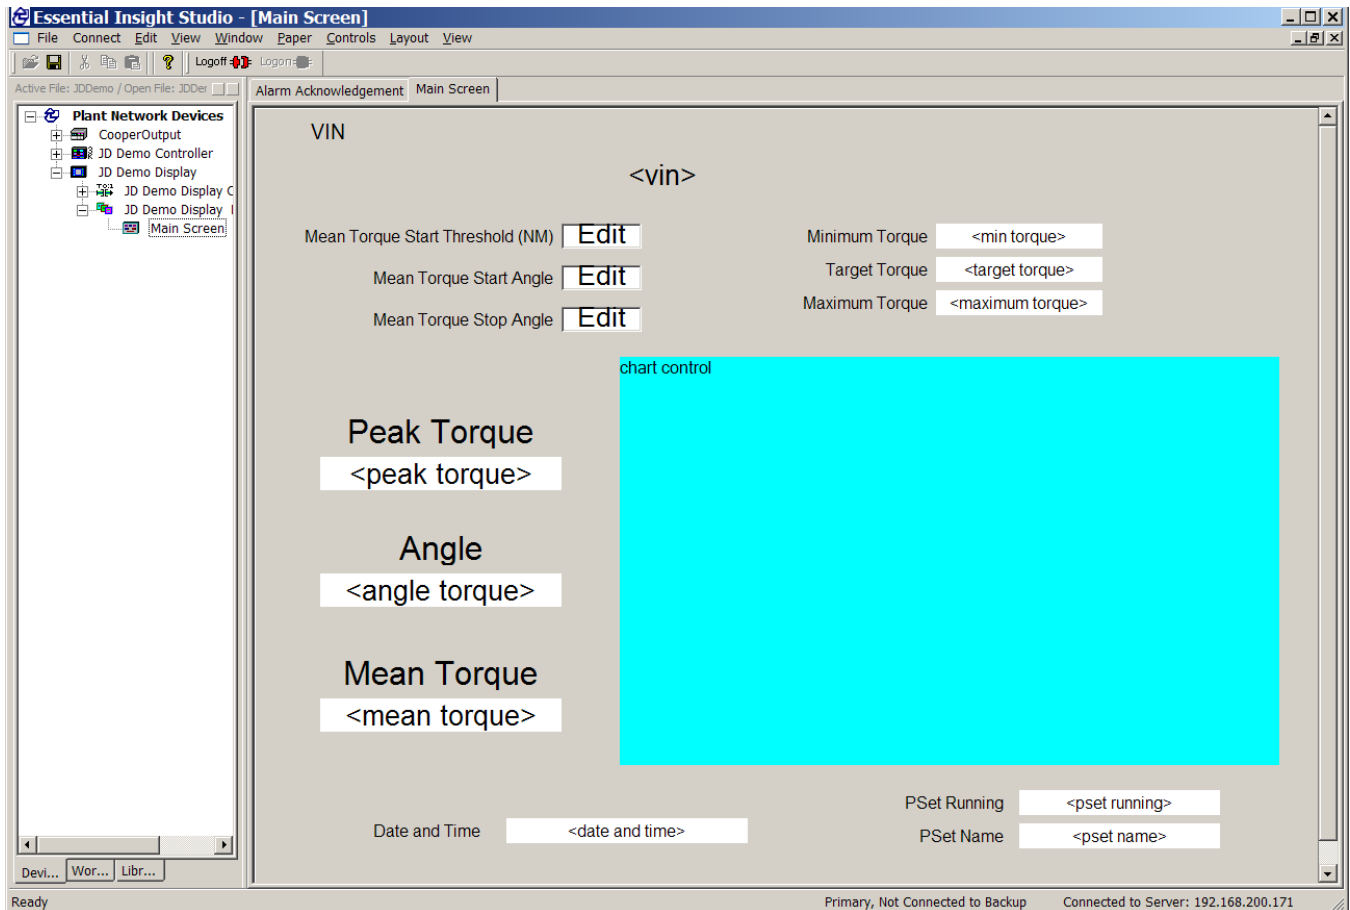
Essential Insight Studio - [Main Screen]
File Connect Edit View Window Paper Controls Layout View
Logoff Logon
Active File: JDDemo / Open File: JDDer
Alarm Acknowledgement Main Screen
Plant Network Devices
CooperOutput
JD Demo Controller
JD Demo Display
JD Demo Display C
JD Demo Display I
Main Screen
VIN
<vin>
Mean Torque Start Threshold (NM) Edit
Mean Torque Start Angle Edit
Mean Torque Stop Angle Edit
Minimum Torque <min torque>
Target Torque <target torque>
Maximum Torque <maximum torque>
chart control
Peak Torque
<peak torque>
Angle
<angle torque>
Mean Torque
<mean torque>
PSet Running <pset running>
Date and Time <date and time>
PSet Name <pset name>
Devi... Wor... Libr...
Ready
Primary, Not Connected to Backup
Connected to Server: 192.168.200.171